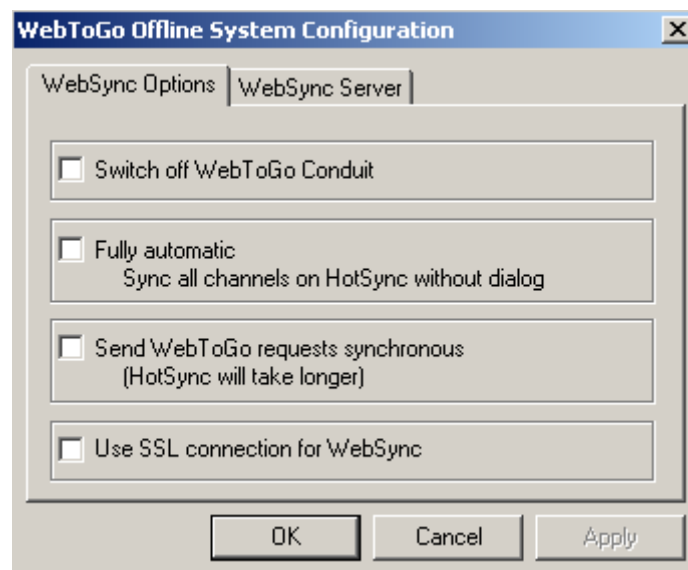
WebToGo Offline System Configuration

WebSync Options | WebSync Server

Switch off WebToGo Conduit

Fully automatic
Sync all channels on HotSync without dialog

Send WebToGo requests synchronous
(HotSync will take longer)

Use SSL connection for WebSync

OK
Cancel
Apply